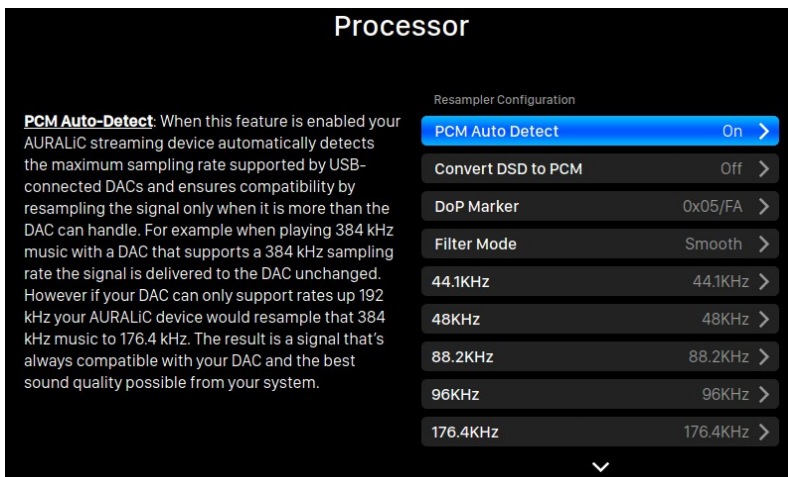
Processor

PCM Auto-Detect: When this feature is enabled your AURALiC streaming device automatically detects the maximum sampling rate supported by USB-connected DACs and ensures compatibility by resampling the signal only when it is more than the DAC can handle. For example when playing 384 kHz music with a DAC that supports a 384 kHz sampling rate the signal is delivered to the DAC unchanged. However if your DAC can only support rates up 192 kHz your AURALiC device would resample that 384 kHz music to 176.4 kHz. The result is a signal that's always compatible with your DAC and the best sound quality possible from your system.

Resampler Configuration

PCM Auto Detect On

Convert DSD to PCM Off

DoP Marker 0x05/FA

Filter Mode Smooth

44.1KHz 44.1KHz

48KHz 48KHz

88.2KHz 88.2KHz

96KHz 96KHz

176.4KHz 176.4KHz